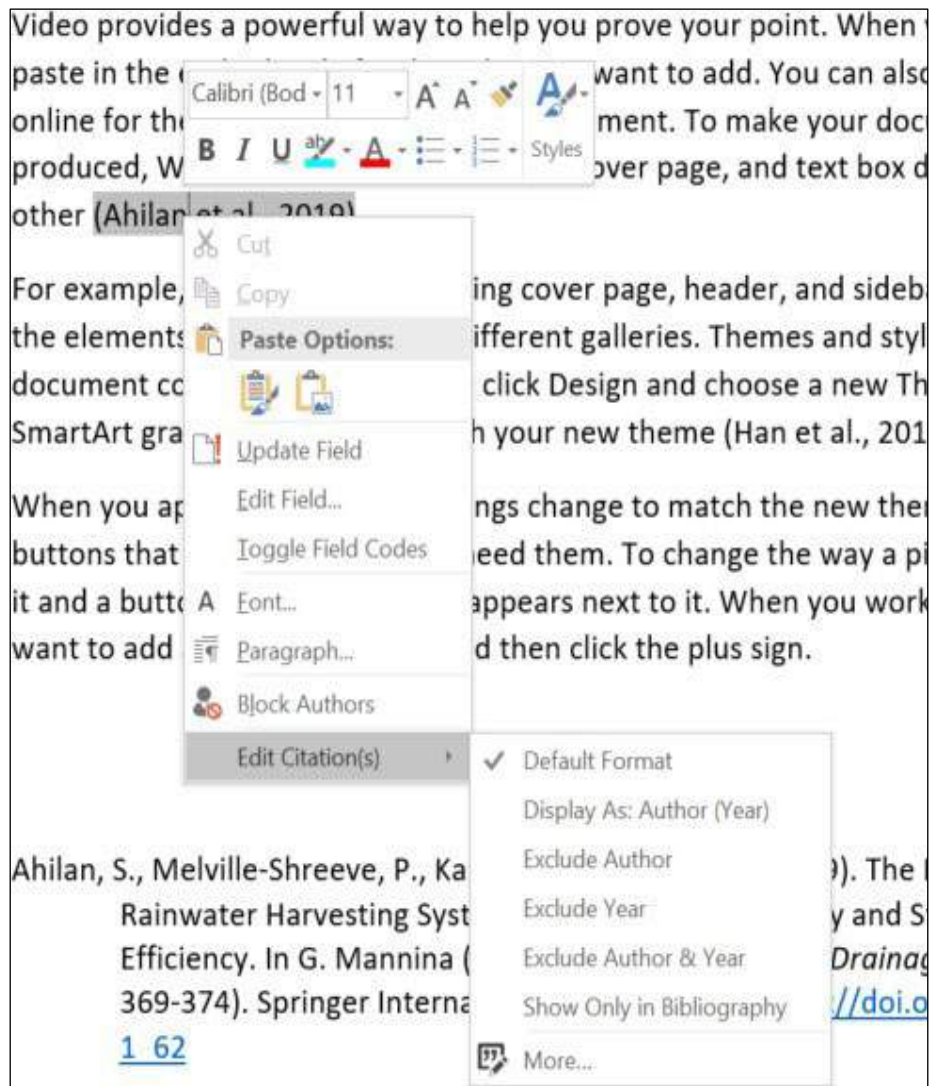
Video provides a powerful way to help you prove your point. When paste in the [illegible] want to add. You can also online for the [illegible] ment. To make your doc produced, W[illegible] over page, and text box d other (Ahilan et al., 2019)

Calibri (Bod - 11 - A A
B I U - A - Styles

Cut
Copy
Paste Options:
Update Field
Edit Field...
Toggle Field Codes
Font...
Paragraph...
Block Authors
Edit Citation(s)

Default Format
Display As: Author (Year)
Exclude Author
Exclude Year
Exclude Author & Year
Show Only in Bibliography
More...

For example, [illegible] ing cover page, header, and sideb the elements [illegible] ifferent galleries. Themes and styl document co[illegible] click Design and choose a new Th SmartArt gra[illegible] h your new theme (Han et al., 201

When you ap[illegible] ngs change to match the new the buttons that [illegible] eed them. To change the way a p it and a butt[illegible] appears next to it. When you work want to add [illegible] d then click the plus sign.

Ahilan, S., Melville-Shreeve, P., Ka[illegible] 9). The Rainwater Harvesting Syst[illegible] y and S Efficiency. In G. Mannina ([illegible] Draina 369-374). Springer Interna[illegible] //doi.o 1 62